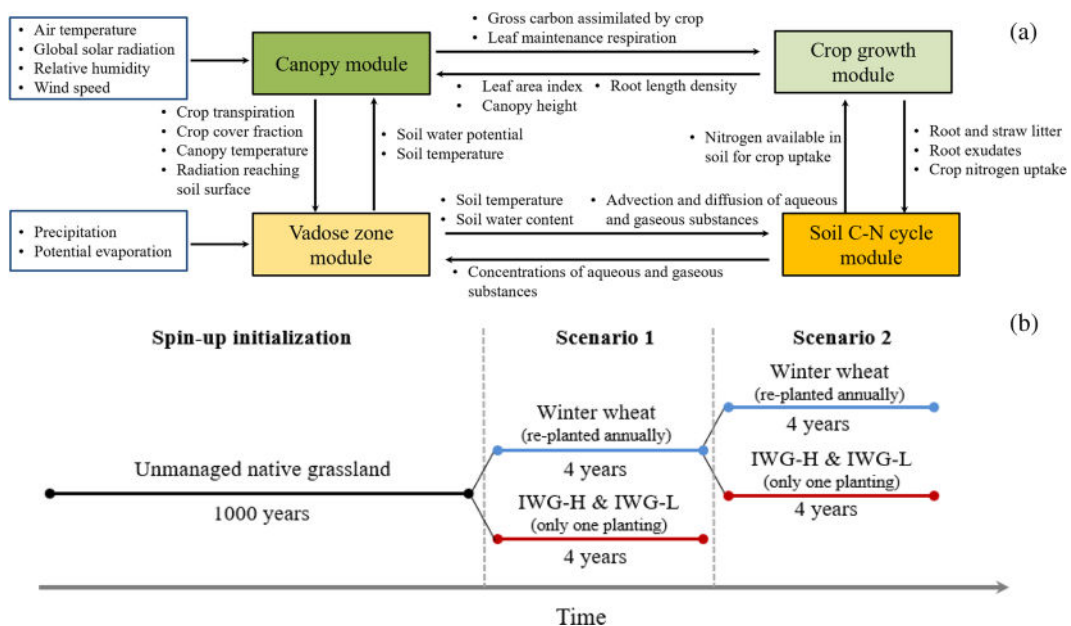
(a)

• Air temperature
• Global solar radiation
• Relative humidity
• Wind speed

Canopy module

• Gross carbon assimilated by crop
• Leaf maintenance respiration

Crop growth module

• Leaf area index
• Canopy height
• Root length density

• Crop transpiration
• Crop cover fraction
• Canopy temperature
• Radiation reaching soil surface

• Soil water potential
• Soil temperature

• Nitrogen available in soil for crop uptake

• Root and straw litter
• Root exudates
• Crop nitrogen uptake

• Precipitation
• Potential evaporation

Vadose zone module

• Soil temperature
• Soil water content

• Advection and diffusion of aqueous and gaseous substances

Soil C-N cycle module

• Concentrations of aqueous and gaseous substances

(b)

Spin-up initialization

Scenario 1

Scenario 2

Unmanaged native grassland

1000 years

Winter wheat
(re-planted annually)
4 years

IWG-H & IWG-L
(only one planting)
4 years

Winter wheat
(re-planted annually)
4 years

IWG-H & IWG-L
(only one planting)
4 years

Time